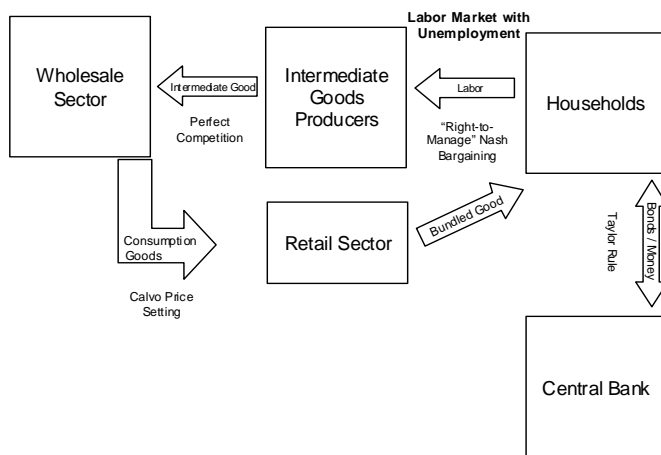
Labor Market with Unemployment

Wholesale Sector

Intermediate Good

Intermediate Goods Producers

Labor

Households

Perfect Competition

"Right-to-Manage" Nash Bargaining

Consumption Goods

Retail Sector

Bundled Good

Taylor Rule

Bonds / Money

Calvo Price Setting

Central Bank